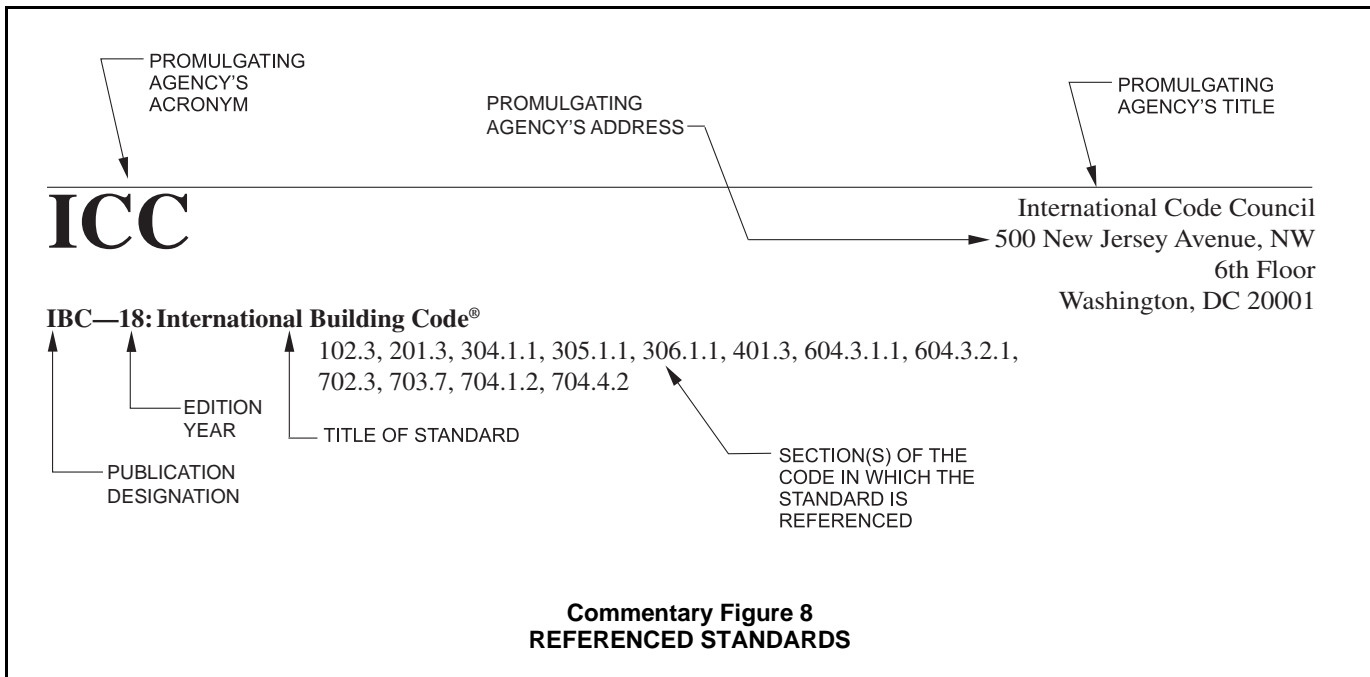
PROMULGATING AGENCY'S ACRONYM

PROMULGATING AGENCY'S ADDRESS

PROMULGATING AGENCY'S TITLE

ICC

International Code Council
500 New Jersey Avenue, NW
6th Floor
Washington, DC 20001

IBC—18: International Building Code®

102.3, 201.3, 304.1.1, 305.1.1, 306.1.1, 401.3, 604.3.1.1, 604.3.2.1, 702.3, 703.7, 704.1.2, 704.4.2

EDITION YEAR

TITLE OF STANDARD

SECTION(S) OF THE CODE IN WHICH THE STANDARD IS REFERENCED

PUBLICATION DESIGNATION

Commentary Figure 8
REFERENCED STANDARDS